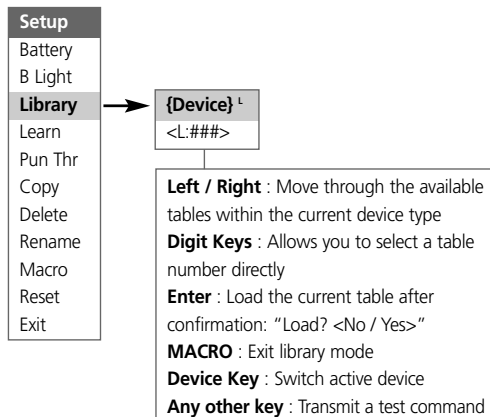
Setup
Battery
B Light
Library
Learn
Pun Thr
Copy
Delete
Rename
Macro
Reset
Exit

{Device} $^L$
<L:###>

**Left / Right** : Move through the available tables within the current device type
**Digit Keys** : Allows you to select a table number directly
**Enter** : Load the current table after confirmation: "Load? <No / Yes>"
**MACRO** : Exit library mode
**Device Key** : Switch active device
**Any other key** : Transmit a test command